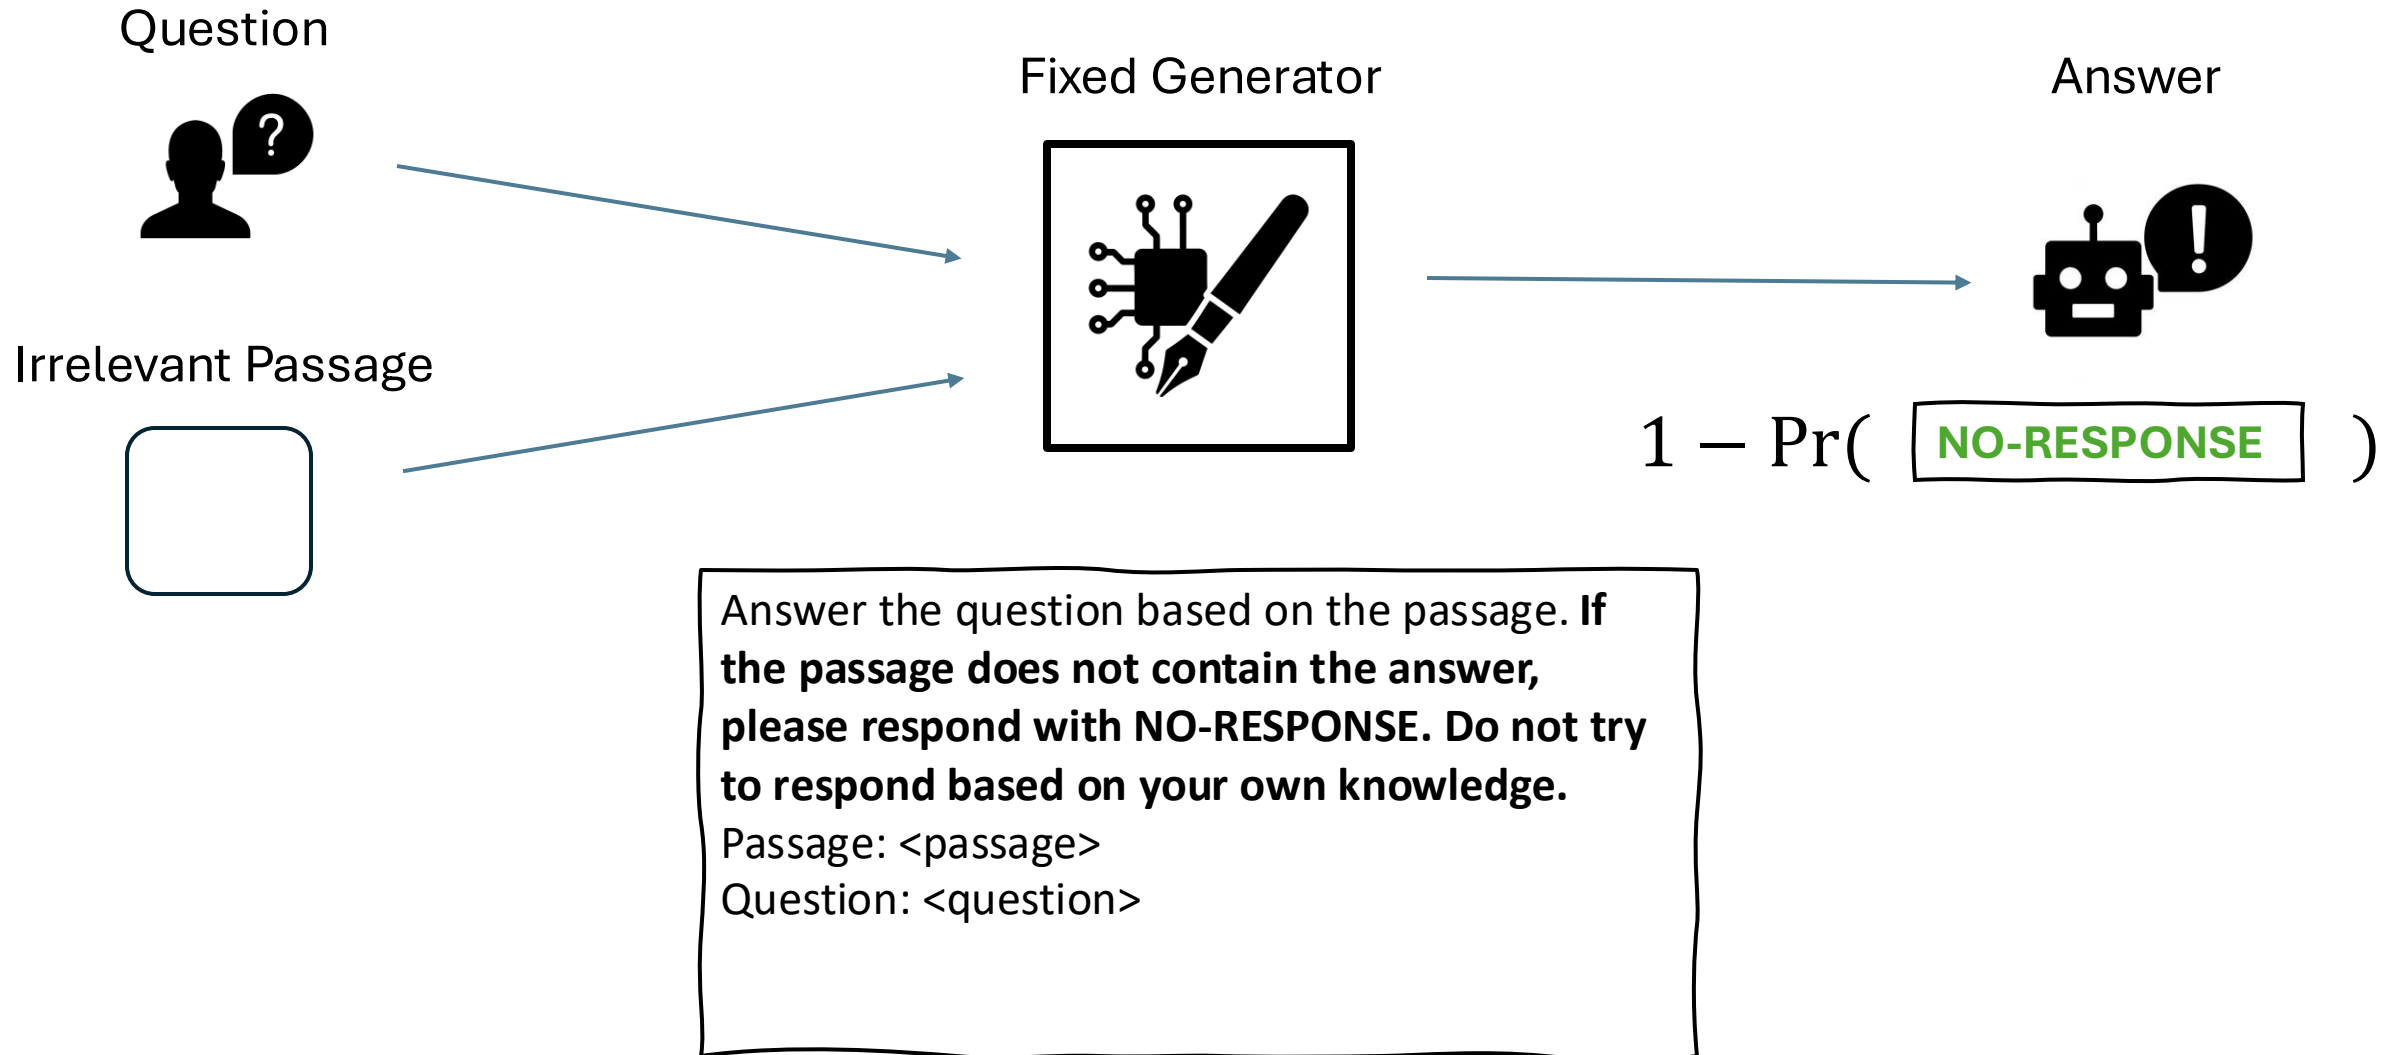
Question

Fixed Generator

Answer

?

!

Irrelevant Passage

$1 - \Pr($ NO-RESPONSE $)$

Answer the question based on the passage. **If the passage does not contain the answer, please respond with NO-RESPONSE. Do not try to respond based on your own knowledge.**
Passage: <passage>
Question: <question>